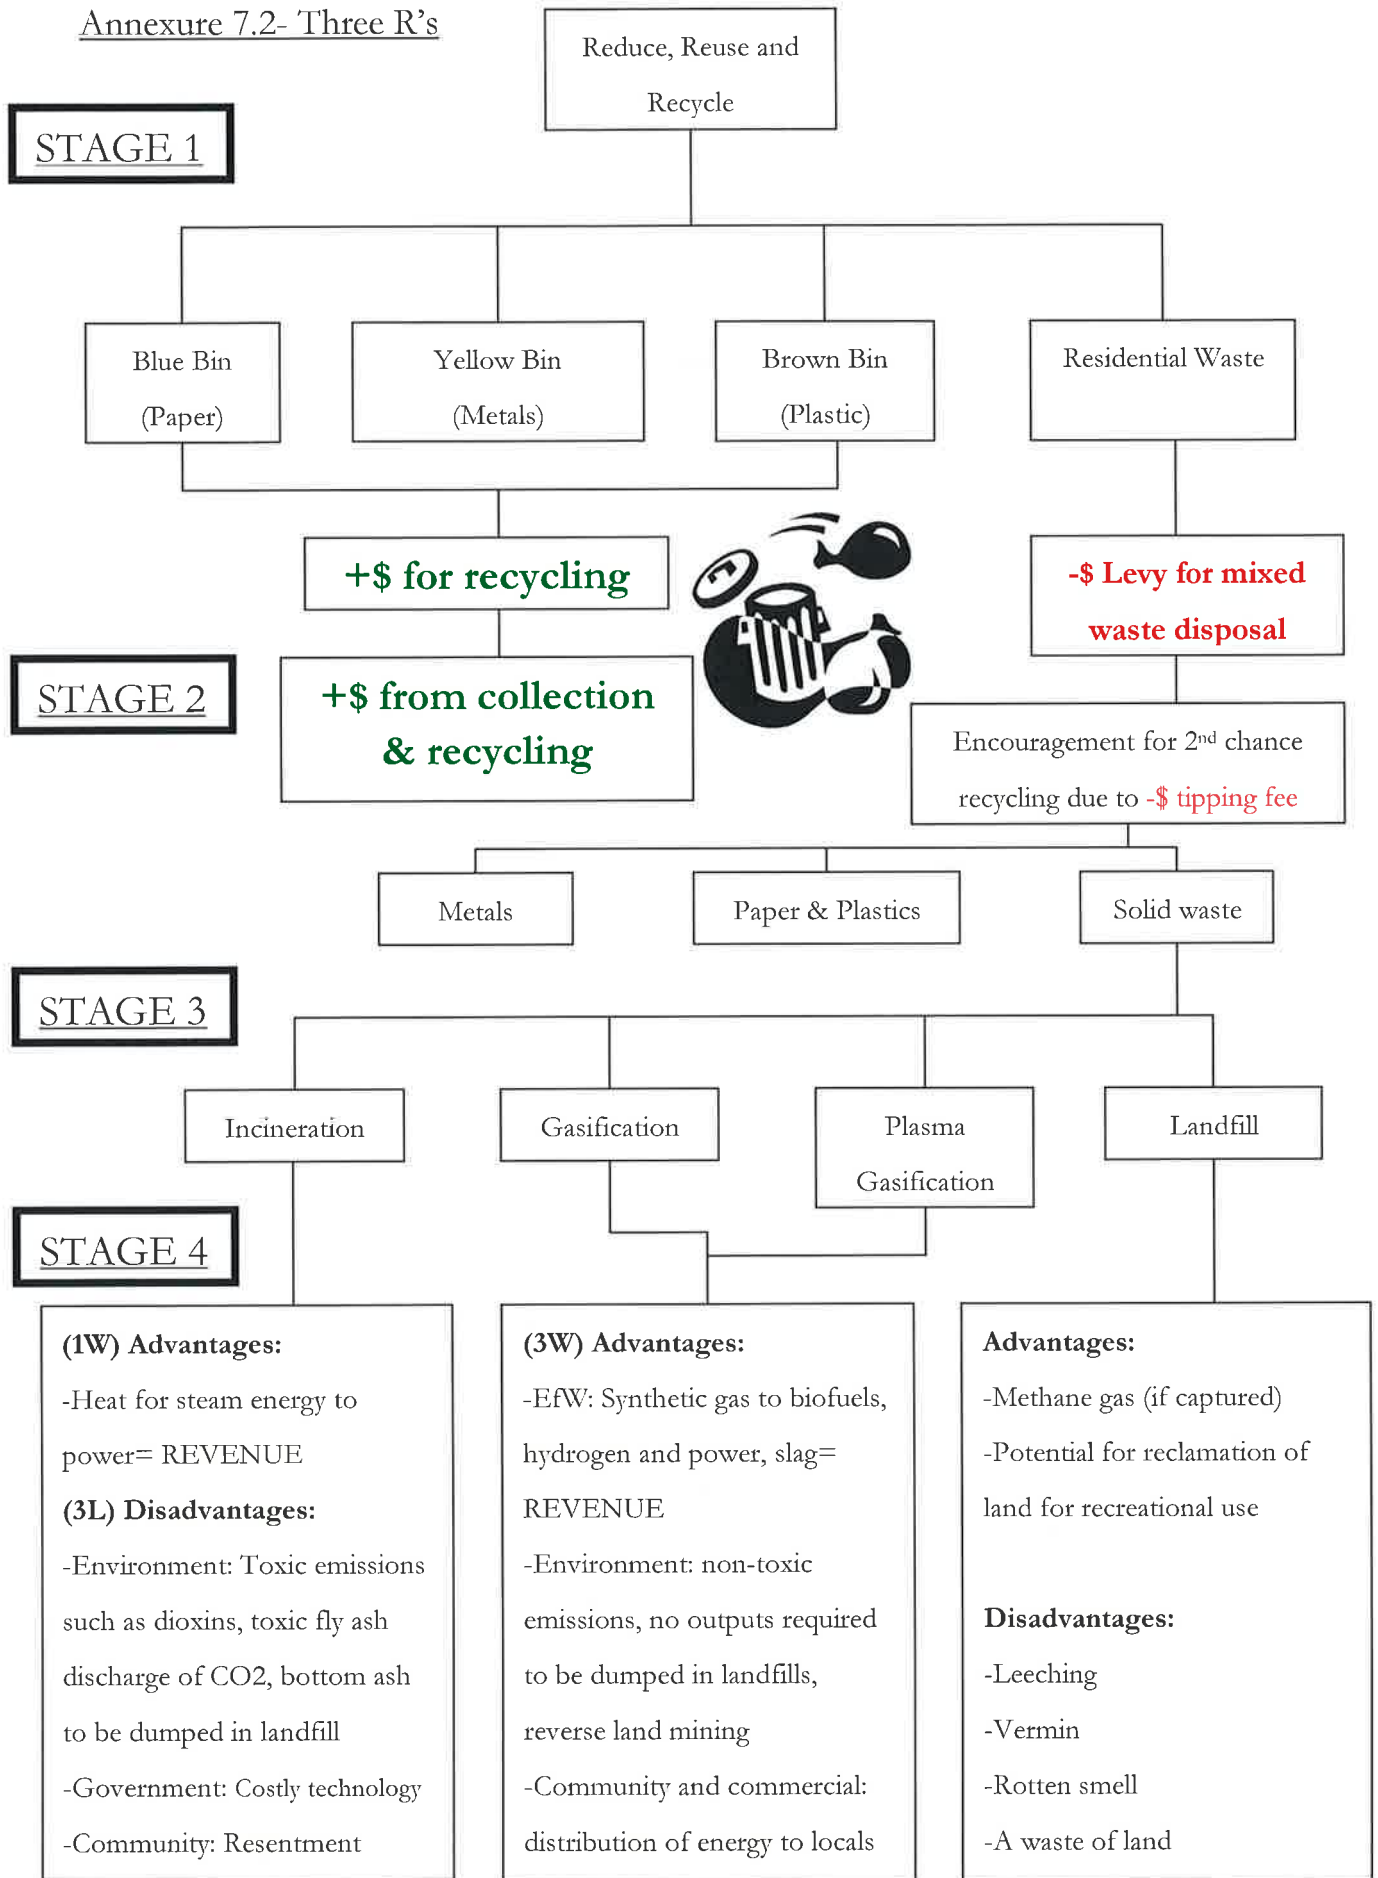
Annexure 7.2- Three R's

Reduce, Reuse and Recycle

STAGE 1

Blue Bin (Paper)

Yellow Bin (Metals)

Brown Bin (Plastic)

Residential Waste

+$ for recycling

-$ Levy for mixed waste disposal

STAGE 2

+$ from collection & recycling

Encouragement for 2$^{nd}$ chance recycling due to -$ tipping fee

Metals

Paper & Plastics

Solid waste

STAGE 3

Incineration

Gasification

Plasma Gasification

Landfill

STAGE 4

(1W) Advantages:
-Heat for steam energy to power= REVENUE
(3L) Disadvantages:
-Environment: Toxic emissions such as dioxins, toxic fly ash discharge of CO2, bottom ash to be dumped in landfill
-Government: Costly technology
-Community: Resentment

(3W) Advantages:
-EfW: Synthetic gas to biofuels, hydrogen and power, slag= REVENUE
-Environment: non-toxic emissions, no outputs required to be dumped in landfills, reverse land mining
-Community and commercial: distribution of energy to locals

Advantages:
-Methane gas (if captured)
-Potential for reclamation of land for recreational use

Disadvantages:
-Leeching
-Vermin
-Rotten smell
-A waste of land